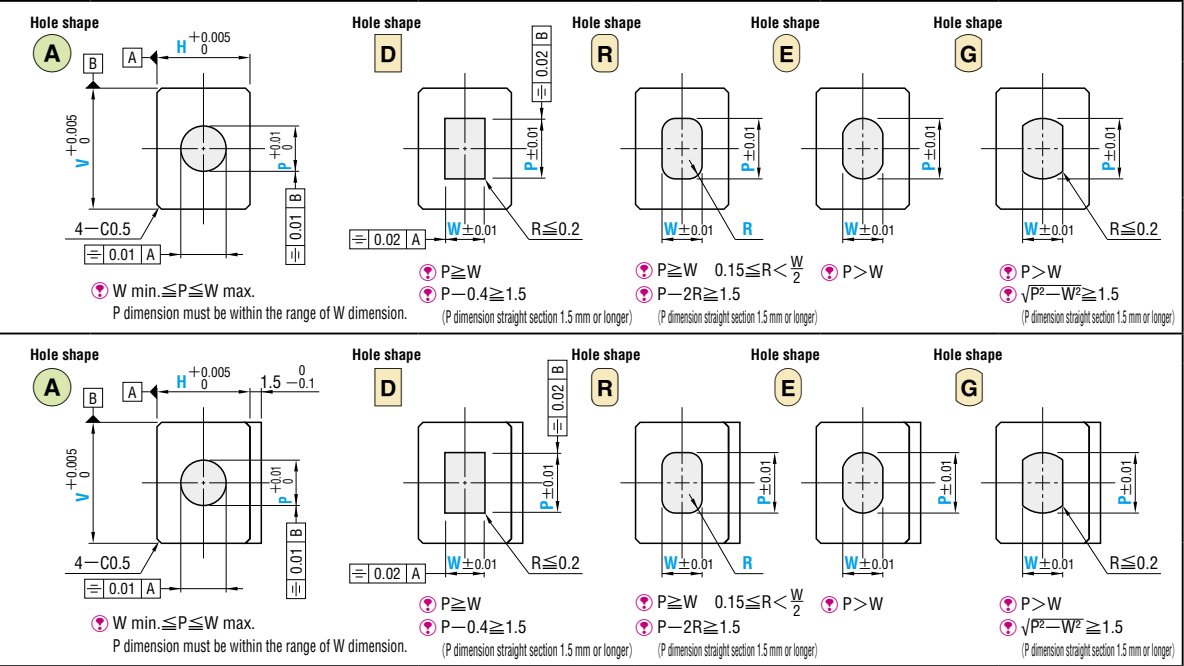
Hole shape
A
H $^{+0.005}_{0}$
A
B
V $^{+0.005}_{0}$
P $^{+0.01}_{0}$
4−C0.5
B
0.01
= 0.01 A
W min.≦P≦W max.
P dimension must be within the range of W dimension.

Hole shape
D
B
0.02
P±0.01
= 0.02 A
W±0.01
R≦0.2
P≧W
P−0.4≧1.5
(P dimension straight section 1.5 mm or longer)

Hole shape
R
P±0.01
W±0.01
R
P≧W 0.15≦R< $\frac{W}{2}$
P−2R≧1.5
(P dimension straight section 1.5 mm or longer)

Hole shape
E
P±0.01
W±0.01
P>W

Hole shape
G
P±0.01
W±0.01
R≦0.2
P>W
$\sqrt{P^2-W^2}$≧1.5
(P dimension straight section 1.5 mm or longer)

Hole shape
A
H $^{+0.005}_{0}$
1.5 $^{0}_{-0.1}$
A
B
V $^{+0.005}_{0}$
P $^{+0.01}_{0}$
4−C0.5
B
0.01
= 0.01 A
W min.≦P≦W max.
P dimension must be within the range of W dimension.

Hole shape
D
B
0.02
P±0.01
= 0.02 A
W±0.01
R≦0.2
P≧W
P−0.4≧1.5
(P dimension straight section 1.5 mm or longer)

Hole shape
R
P±0.01
W±0.01
R
P≧W 0.15≦R< $\frac{W}{2}$
P−2R≧1.5
(P dimension straight section 1.5 mm or longer)

Hole shape
E
P±0.01
W±0.01
P>W

Hole shape
G
P±0.01
W±0.01
R≦0.2
P>W
$\sqrt{P^2-W^2}$≧1.5
(P dimension straight section 1.5 mm or longer)